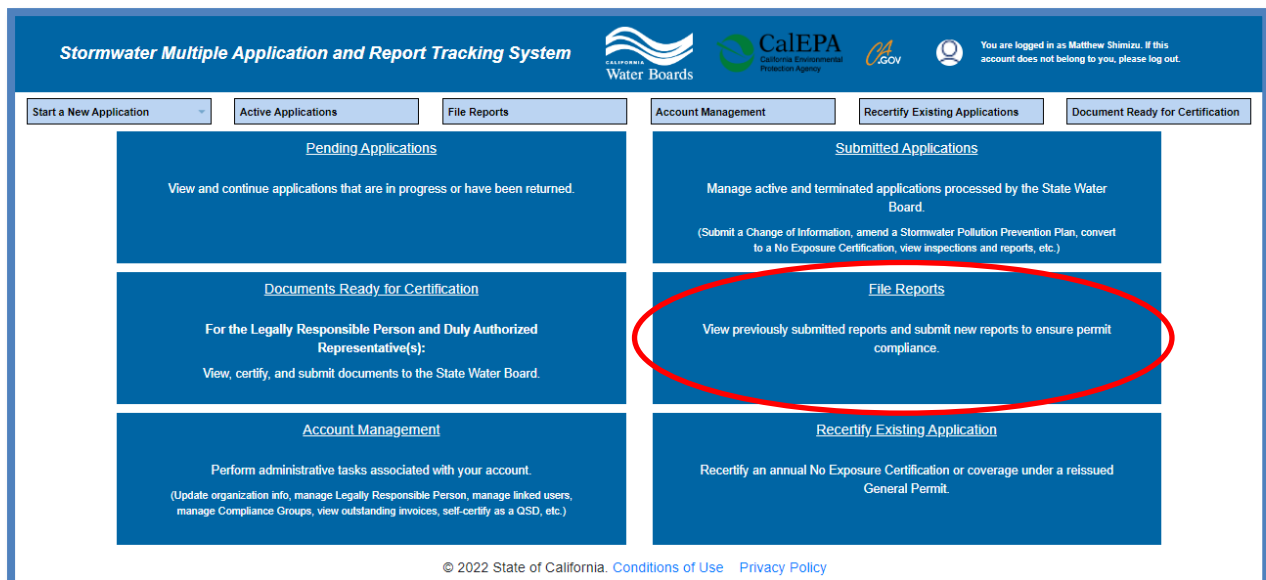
Stormwater Multiple Application and Report Tracking System

CALIFORNIA Water Boards

CalEPA California Environmental Protection Agency

CA.GOV

You are logged in as Matthew Shimizu. If this account does not belong to you, please log out.

Start a New Application

Active Applications

File Reports

Account Management

Recertify Existing Applications

Document Ready for Certification

Pending Applications

View and continue applications that are in progress or have been returned.

Submitted Applications

Manage active and terminated applications processed by the State Water Board.

(Submit a Change of Information, amend a Stormwater Pollution Prevention Plan, convert to a No Exposure Certification, view inspections and reports, etc.)

Documents Ready for Certification

For the Legally Responsible Person and Duly Authorized Representative(s):

View, certify, and submit documents to the State Water Board.

File Reports

View previously submitted reports and submit new reports to ensure permit compliance.

Account Management

Perform administrative tasks associated with your account.

(Update organization info, manage Legally Responsible Person, manage linked users, manage Compliance Groups, view outstanding invoices, self-certify as a QSD, etc.)

Recertify Existing Application

Recertify an annual No Exposure Certification or coverage under a reissued General Permit.

© 2022 State of California. Conditions of Use Privacy Policy